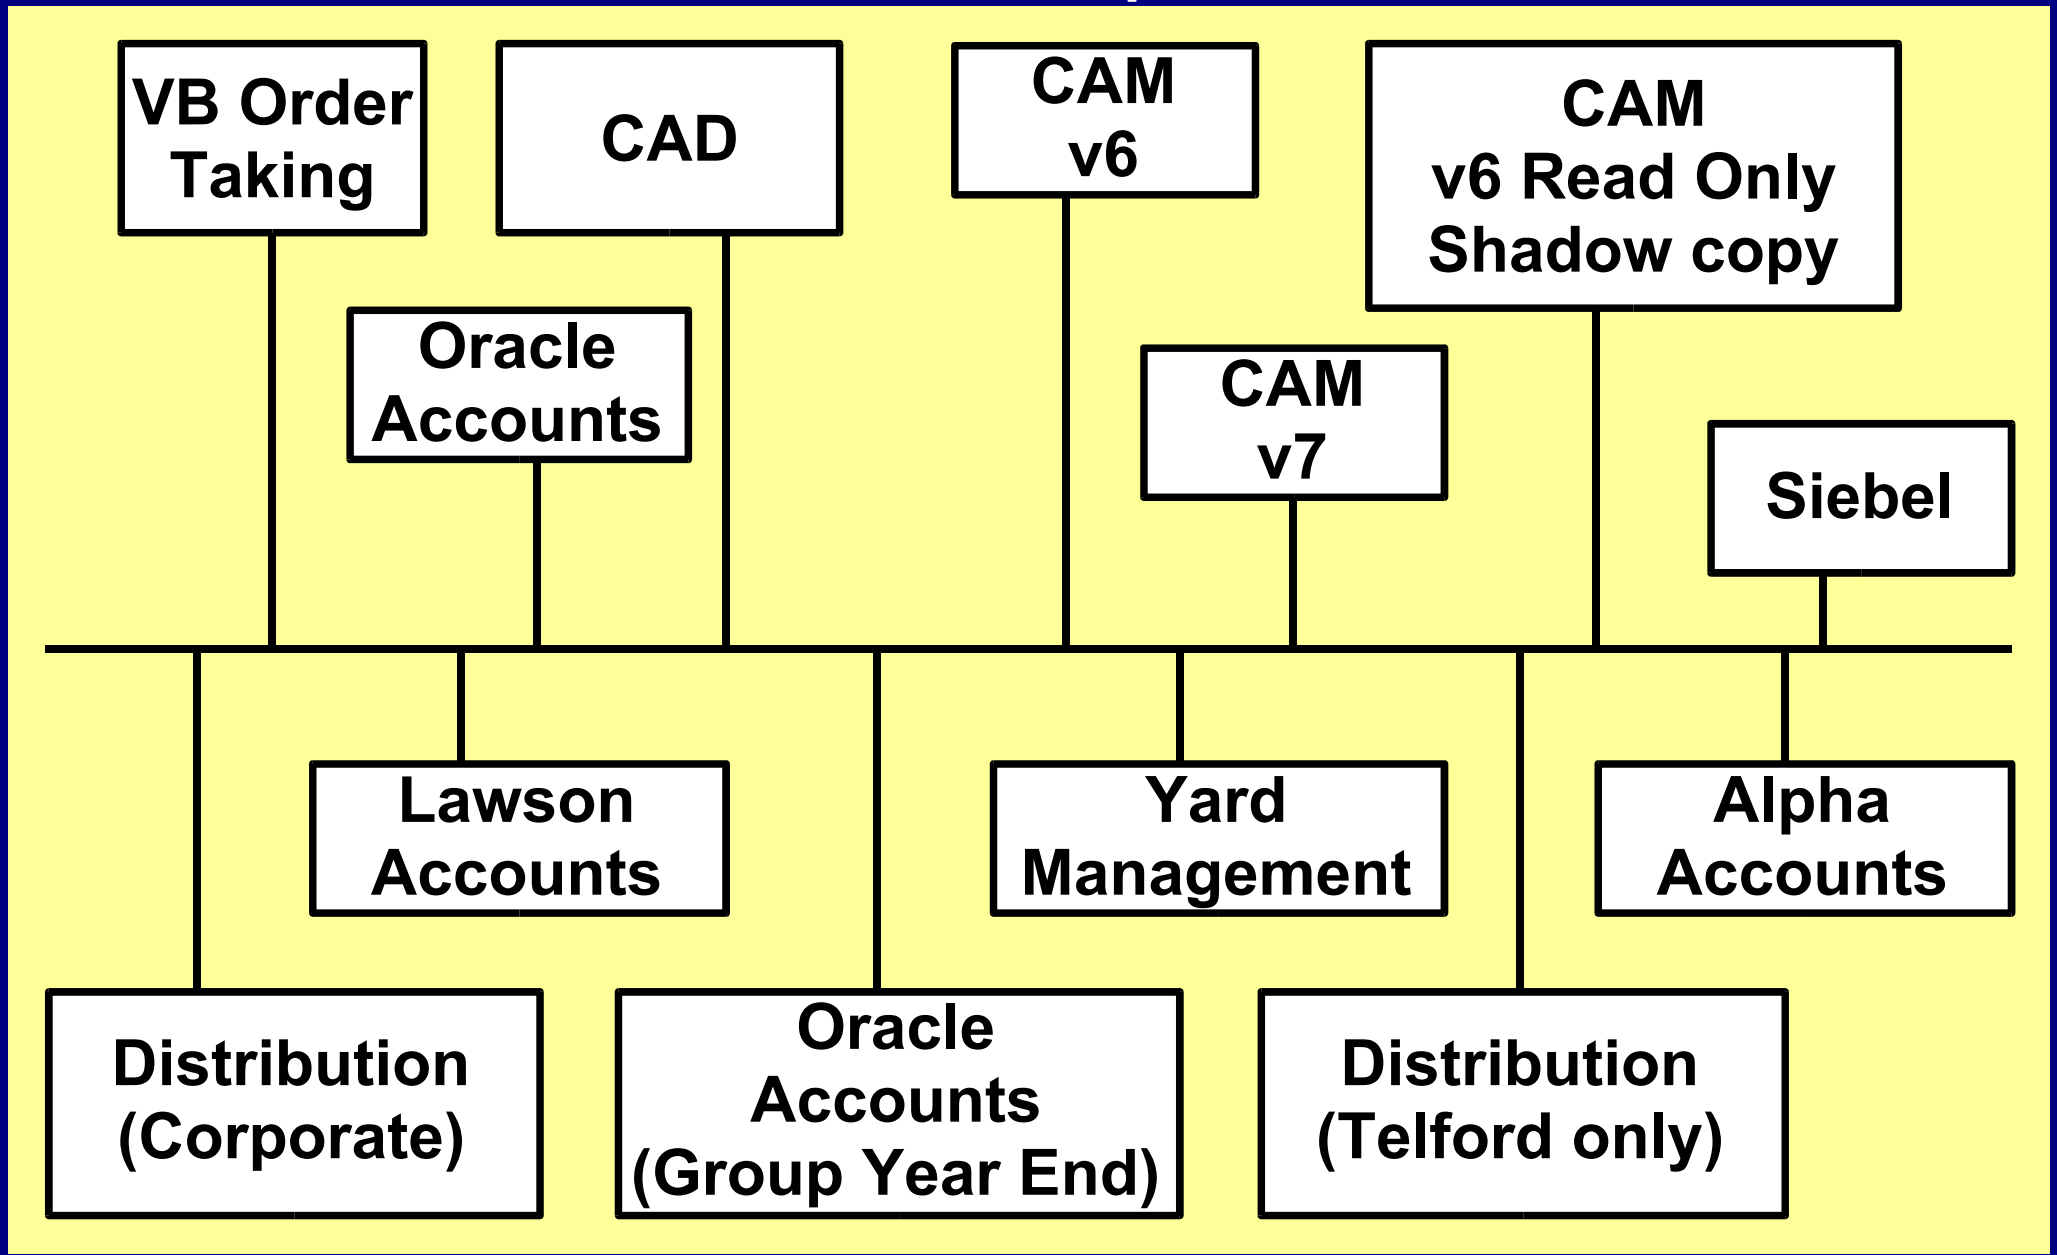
VB Order Taking

CAD

CAM v6

CAM v6 Read Only Shadow copy

Oracle Accounts

CAM v7

Siebel

Lawson Accounts

Yard Management

Alpha Accounts

Distribution (Corporate)

Oracle Accounts (Group Year End)

Distribution (Telford only)